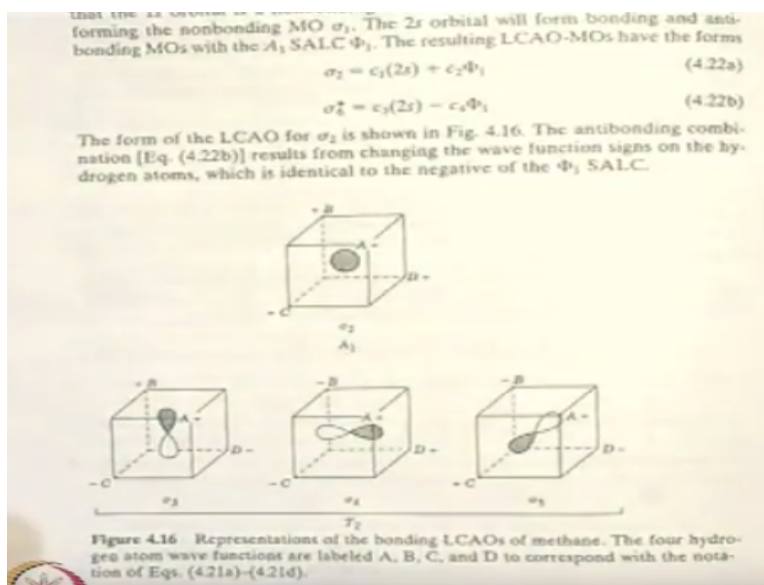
that the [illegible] forming the nonbonding MO $\sigma_1$. The 2s orbital will form bonding and antibonding MOs with the $A_1$ SALC $\Phi_1$. The resulting LCAO-MOs have the forms

$\sigma_2 = c_1(2s) + c_2\Phi_1$ (4.22a)

$\sigma_6^* = c_3(2s) - c_4\Phi_1$ (4.22b)

The form of the LCAO for $\sigma_2$ is shown in Fig. 4.16. The antibonding combination [Eq. (4.22b)] results from changing the wave function signs on the hydrogen atoms, which is identical to the negative of the $\Phi_1$ SALC.

B
A
D
C
$\sigma_2$
$A_1$

B
A
D
C
$\sigma_3$

B
A
D
C
$\sigma_4$

B
A
D
C
$\sigma_5$

$T_2$

Figure 4.16 Representations of the bonding LCAOs of methane. The four hydrogen atom wave functions are labeled A, B, C, and D to correspond with the notation of Eqs. (4.21a)–(4.21d).